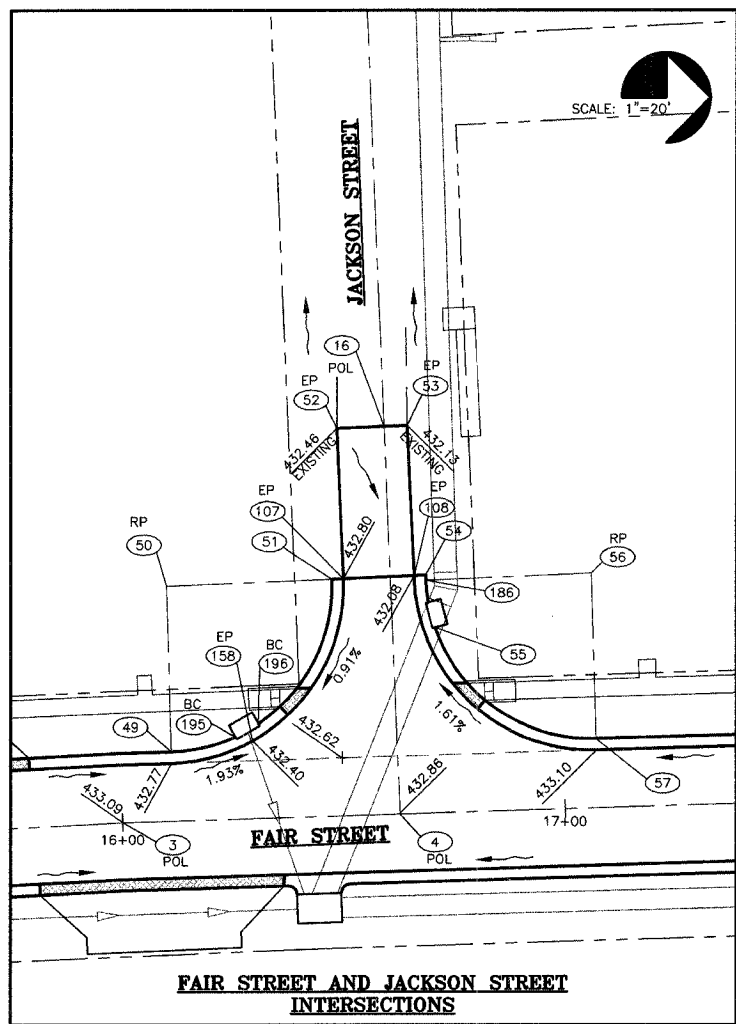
SCALE: 1"=20'

JACKSON STREET

16
POL

EP
52

EP
53

432.46
EXISTING

432.13
EXISTING

EP
107

EP
108

51

432.80

54

RP
50

RP
56

186

432.08

55

EP
158

BC
196

0.91%

BC
195

49

432.62

1.61%

432.40

1.93%

432.77

433.09

432.86

433.10

57

16+00

3
POL

4
POL

17+00

FAIR STREET

FAIR STREET AND JACKSON STREET
INTERSECTIONS